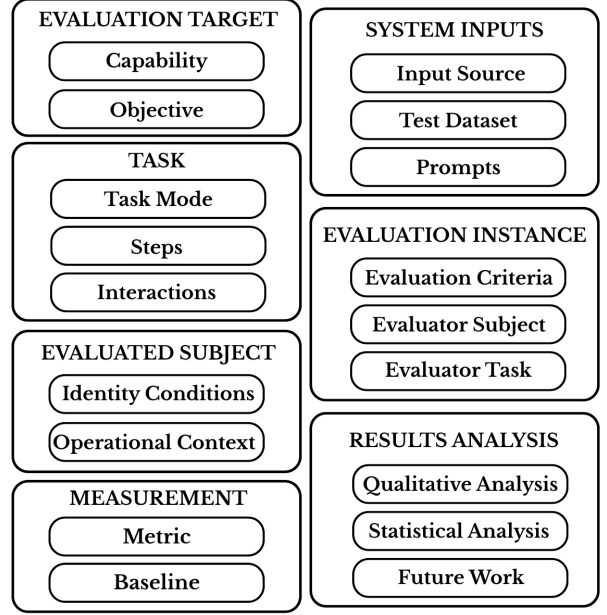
EVALUATION TARGET

Capability

Objective

TASK

Task Mode

Steps

Interactions

EVALUATED SUBJECT

Identity Conditions

Operational Context

MEASUREMENT

Metric

Baseline

SYSTEM INPUTS

Input Source

Test Dataset

Prompts

EVALUATION INSTANCE

Evaluation Criteria

Evaluator Subject

Evaluator Task

RESULTS ANALYSIS

Qualitative Analysis

Statistical Analysis

Future Work